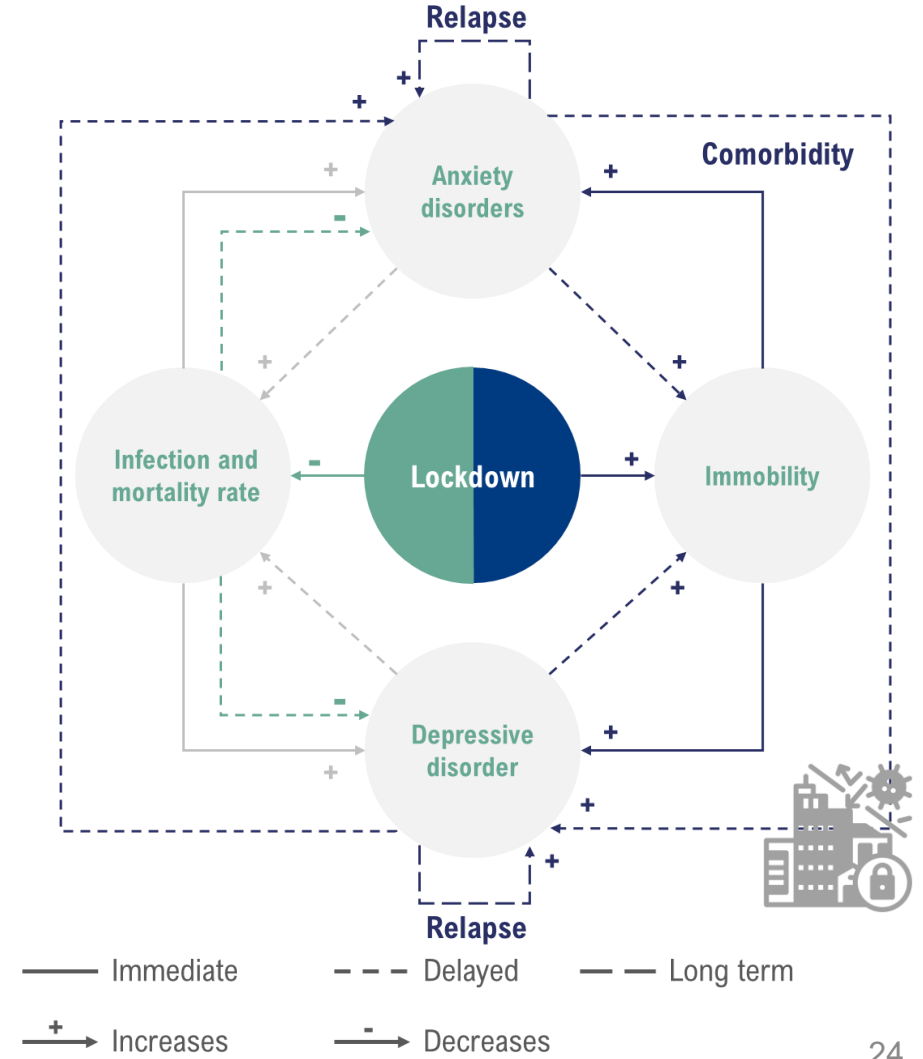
Relapse

+

+

Comorbidity

+

Anxiety disorders

+

-

+

+

Infection and mortality rate

-

Lockdown

+

Immobility

+

+

-

Depressive disorder

+

+

+

+

Relapse

Immediate

Delayed

Long term

+ Increases

- Decreases

24